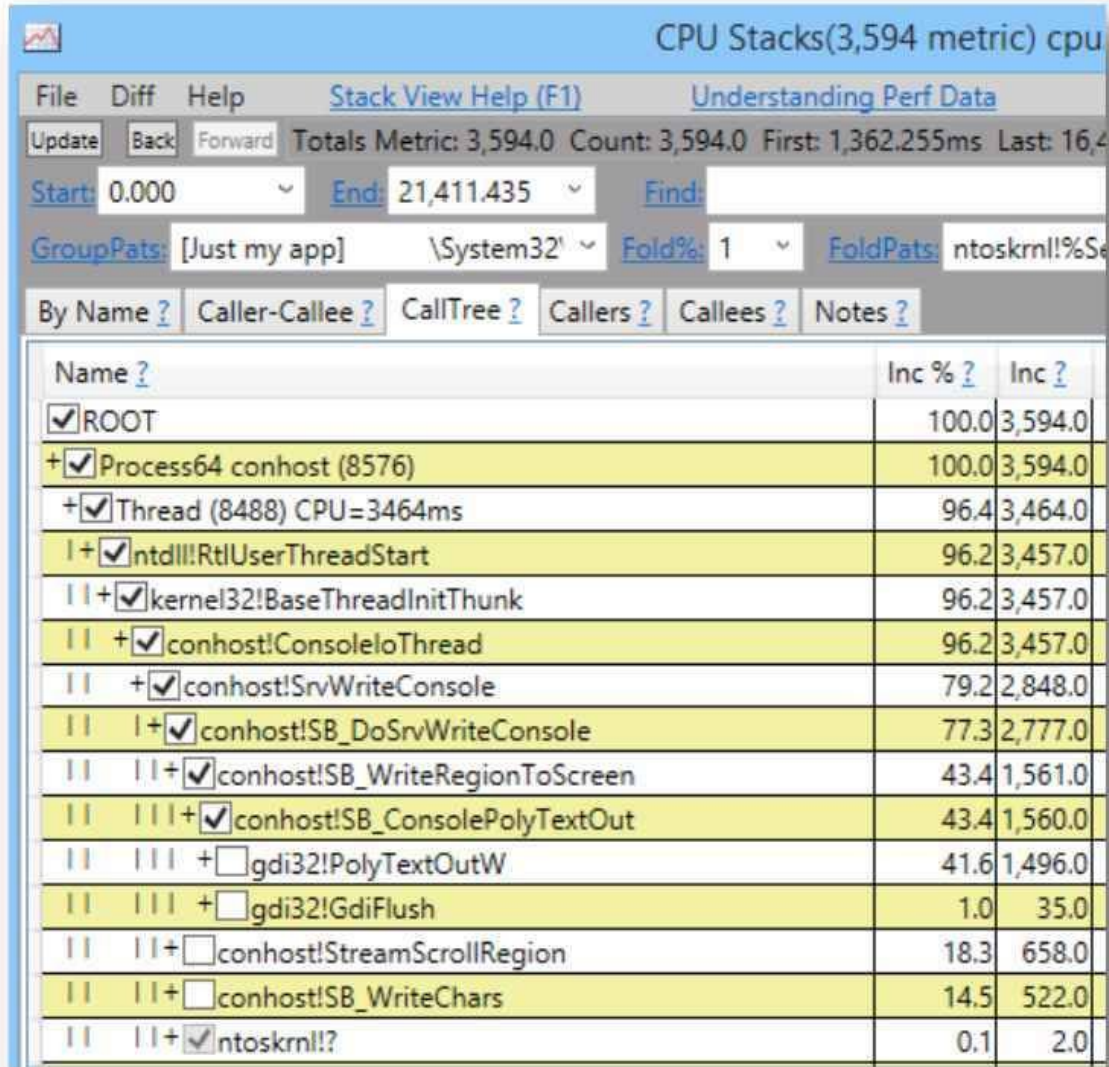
CPU Stacks(3,594 metric) cpu

File Diff Help Stack View Help (F1) Understanding Perf Data

Update Back Forward Totals Metric: 3,594.0 Count: 3,594.0 First: 1,362.255ms Last: 16,4

Start: 0.000 End: 21,411.435 Find:

GroupPats: [Just my app] \System32' Fold%: 1 FoldPats: ntoskrnl!%Se

By Name ? Caller-Callee ? CallTree ? Callers ? Callees ? Notes ?

| Name ? | Inc % ? | Inc ? |
|---|---|---|
| ROOT | 100.0 | 3,594.0 |
| + Process64 conhost (8576) | 100.0 | 3,594.0 |
| + Thread (8488) CPU=3464ms | 96.4 | 3,464.0 |
| \| + ntdll!RtlUserThreadStart | 96.2 | 3,457.0 |
| \| \| + kernel32!BaseThreadInitThunk | 96.2 | 3,457.0 |
| \| \| + conhost!ConsoleIoThread | 96.2 | 3,457.0 |
| \| \| + conhost!SrvWriteConsole | 79.2 | 2,848.0 |
| \| \| \| + conhost!SB_DoSrvWriteConsole | 77.3 | 2,777.0 |
| \| \| \| \| + conhost!SB_WriteRegionToScreen | 43.4 | 1,561.0 |
| \| \| \| \| \| + conhost!SB_ConsolePolyTextOut | 43.4 | 1,560.0 |
| \| \| \| \| \| + gdi32!PolyTextOutW | 41.6 | 1,496.0 |
| \| \| \| \| \| + gdi32!GdiFlush | 1.0 | 35.0 |
| \| \| \| \| + conhost!StreamScrollRegion | 18.3 | 658.0 |
| \| \| \| \| + conhost!SB_WriteChars | 14.5 | 522.0 |
| \| \| \| \| + ntoskrnl!? | 0.1 | 2.0 |